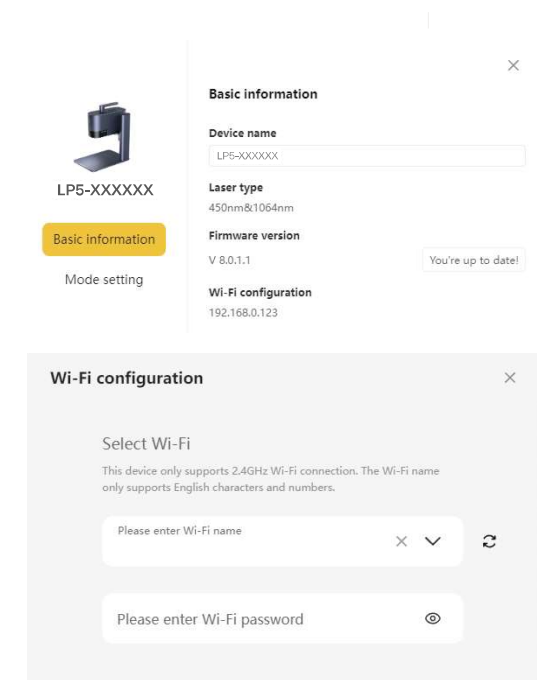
×

LP5-XXXXXX

Basic information

Mode setting

Basic information

Device name

LP5-XXXXXX

Laser type

450nm&1064nm

Firmware version

V 8.0.1.1

You're up to date!

Wi-Fi configuration

192.168.0.123

Wi-Fi configuration

×

Select Wi-Fi

This device only supports 2.4GHz Wi-Fi connection. The Wi-Fi name only supports English characters and numbers.

Please enter Wi-Fi name

Please enter Wi-Fi password